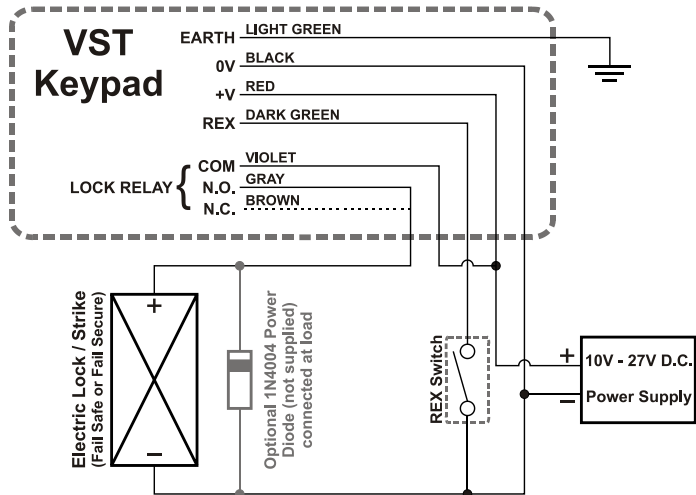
VST Keypad

EARTH LIGHT GREEN
0V BLACK
+V RED
REX DARK GREEN

LOCK RELAY
COM VIOLET
N.O. GRAY
N.C. BROWN

+
−
Electric Lock / Strike
(Fail Safe or Fail Secure)

Optional 1N4004 Power Diode (not supplied) connected at load

REX Switch

+
−
10V - 27V D.C.
Power Supply